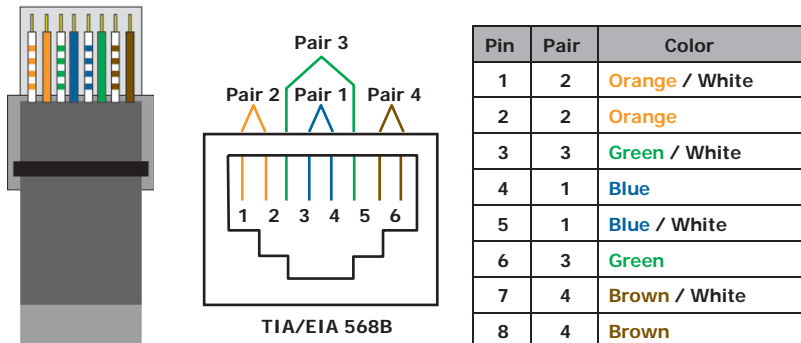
Pair 3

Pair 2 Pair 1 Pair 4

1 2 3 4 5 6

TIA/EIA 568B

| Pin | Pair | Color |
|---|---|---|
| 1 | 2 | Orange / White |
| 2 | 2 | Orange |
| 3 | 3 | Green / White |
| 4 | 1 | Blue |
| 5 | 1 | Blue / White |
| 6 | 3 | Green |
| 7 | 4 | Brown / White |
| 8 | 4 | Brown |